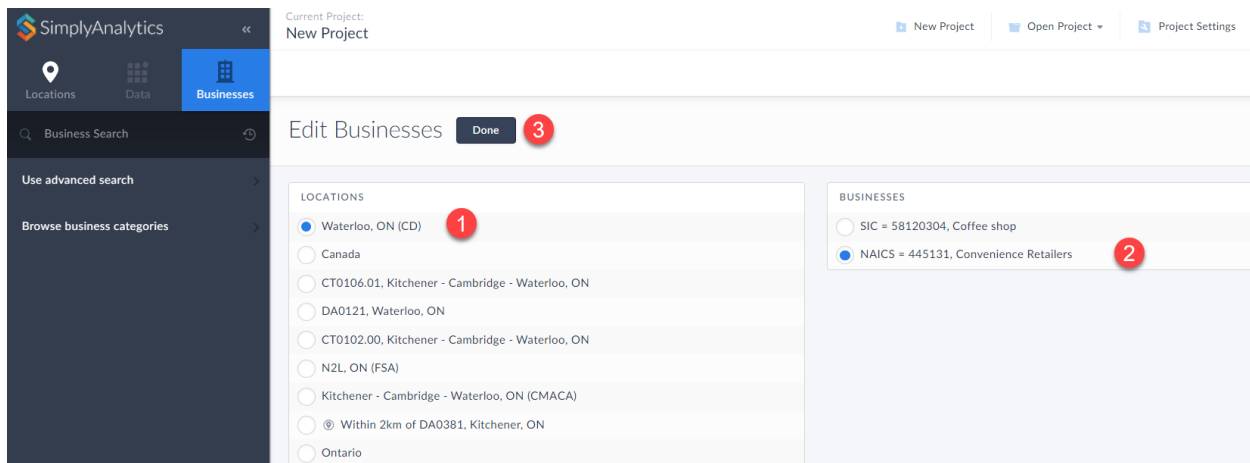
SimplyAnalytics
«
Locations
Data
Businesses
Business Search
Use advanced search
Browse business categories

Current Project:
New Project
New Project
Open Project
Project Settings

Edit Businesses
Done
3

LOCATIONS
Waterloo, ON (CD)
1
Canada
CT0106.01, Kitchener - Cambridge - Waterloo, ON
DA0121, Waterloo, ON
CT0102.00, Kitchener - Cambridge - Waterloo, ON
N2L, ON (FSA)
Kitchener - Cambridge - Waterloo, ON (CMACA)
Within 2km of DA0381, Kitchener, ON
Ontario

BUSINESSES
SIC = 58120304, Coffee shop
NAICS = 445131, Convenience Retailers
2